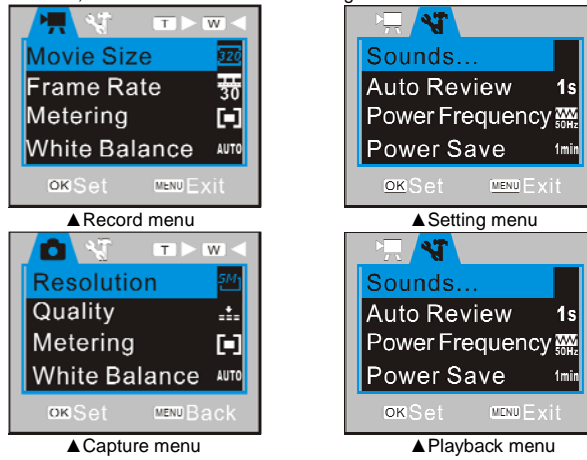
T ▶ W ◀
Movie Size 320
Frame Rate 30
Metering
White Balance AUTO
OK Set MENU Exit
▲Record menu

Sounds...
Auto Review 1s
Power Frequency 50Hz
Power Save 1min
OK Set MENU Exit
▲Setting menu

T ▶ W ◀
Resolution 5M
Quality
Metering
White Balance AUTO
OK Set MENU Back
▲Capture menu

Sounds...
Auto Review 1s
Power Frequency 50Hz
Power Save 1min
OK Set MENU Exit
▲Playback menu